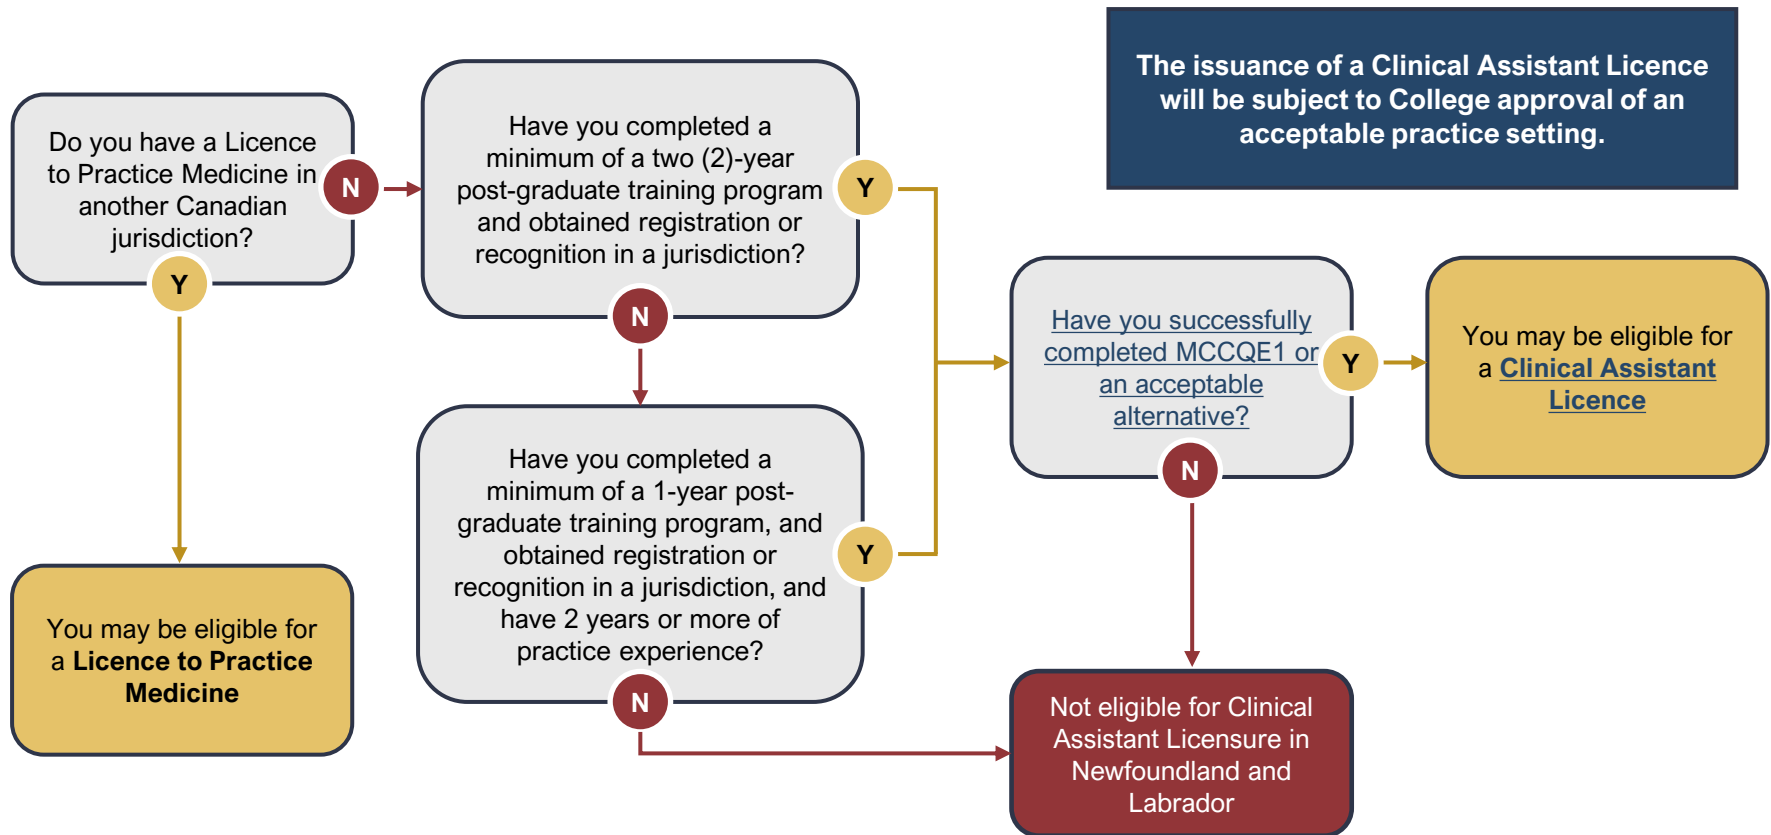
Do you have a Licence to Practice Medicine in another Canadian jurisdiction?

N

Y

Have you completed a minimum of a two (2)-year post-graduate training program and obtained registration or recognition in a jurisdiction?

Y

N

The issuance of a Clinical Assistant Licence will be subject to College approval of an acceptable practice setting.

Have you successfully completed MCCQE1 or an acceptable alternative?

Y

N

You may be eligible for a Clinical Assistant Licence

Have you completed a minimum of a 1-year post-graduate training program, and obtained registration or recognition in a jurisdiction, and have 2 years or more of practice experience?

Y

N

You may be eligible for a Licence to Practice Medicine

Not eligible for Clinical Assistant Licensure in Newfoundland and Labrador